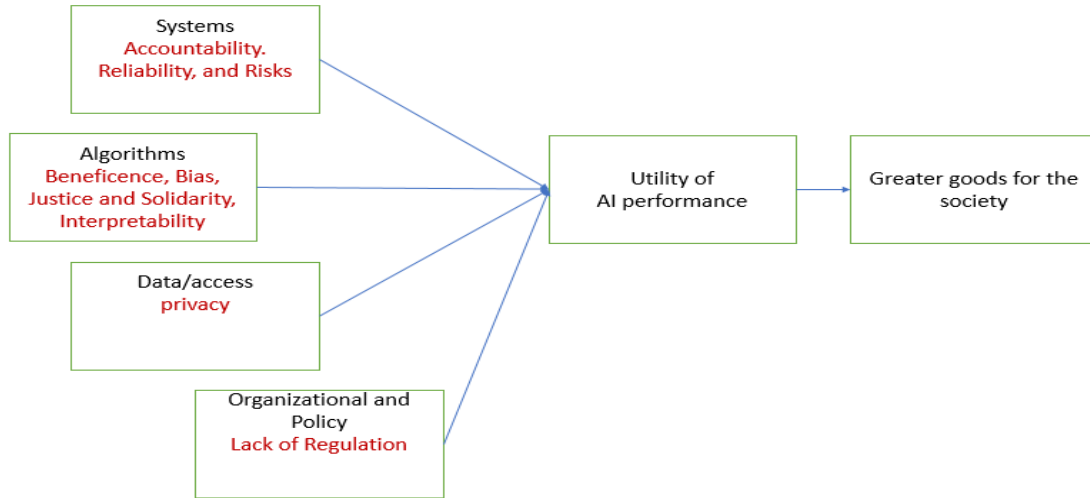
Systems
Accountability. Reliability, and Risks

Algorithms
Beneficence, Bias, Justice and Solidarity, Interpretability

Data/access
privacy

Organizational and Policy
Lack of Regulation

Utility of AI performance

Greater goods for the society